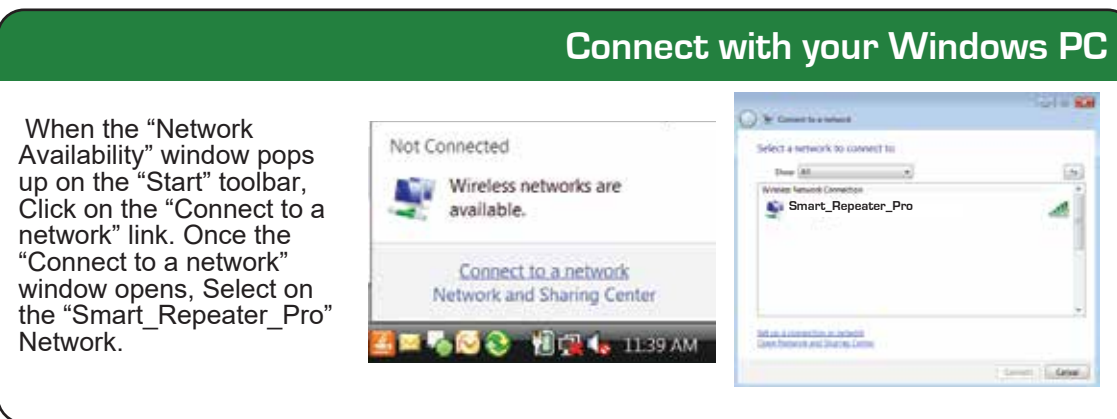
Connect with your Windows PC

When the “Network Availability” window pops up on the “Start” toolbar, Click on the “Connect to a network” link. Once the “Connect to a network” window opens, Select on the “Smart_Repeater_Pro” Network.

Not Connected

Wireless networks are available.

Connect to a network
Network and Sharing Center

11:39 AM

Connect to a network

Select a network to connect to

Show All

Wireless Network Connection

Smart_Repeater_Pro

Set up a connection or network
Open Network and Sharing Center

Connect Cancel